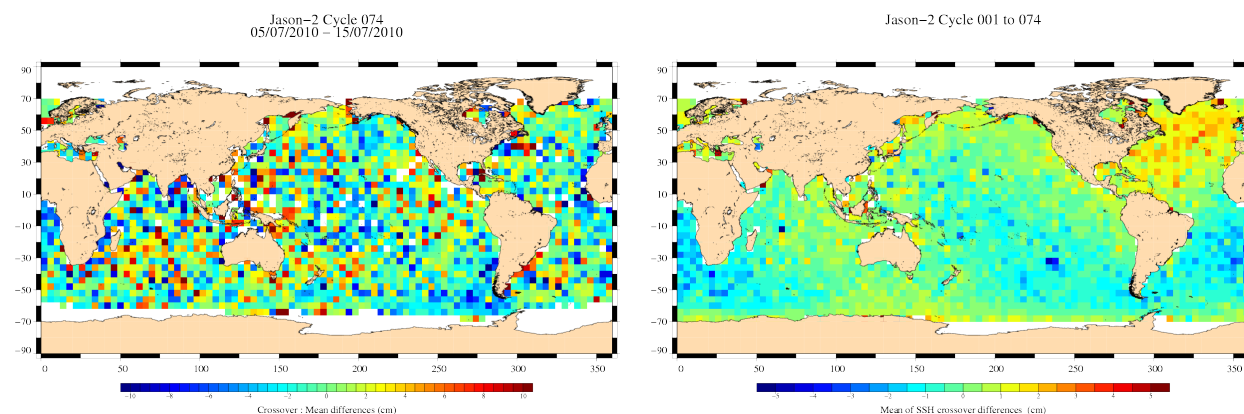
Jason−2 Cycle 074
05/07/2010 – 15/07/2010

90
70
50
30
10
−10
−30
−50
−70
−90

0 50 100 150 200 250 300 350

−10 −8 −6 −4 −2 0 2 4 6 8 10

Crossover : Mean differences (cm)

Jason−2 Cycle 001 to 074

90
70
50
30
10
−10
−30
−50
−70
−90

0 50 100 150 200 250 300 350

−5 −4 −3 −2 −1 0 1 2 3 4 5

Mean of SSH crossover differences (cm)